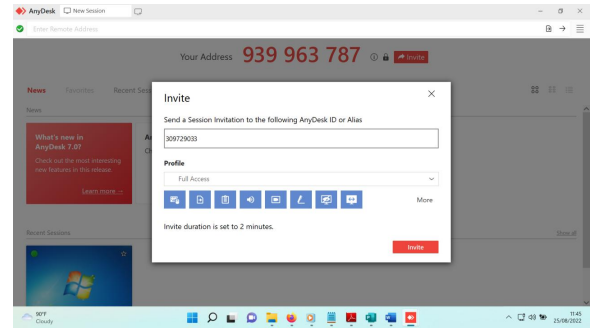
AnyDesk New Session

Enter Remote Address

Your Address 939 963 787 Invite

News Favorites Recent Sessions

News

What's new in AnyDesk 7.0?

Check out the most interesting new features in this release.

Learn more →

Recent Sessions

Show all

Invite

Send a Session Invitation to the following AnyDesk ID or Alias

309729033

Profile

Full Access

More

Invite duration is set to 2 minutes.

Invite

90°F
Cloudy

11:45
25/08/2022